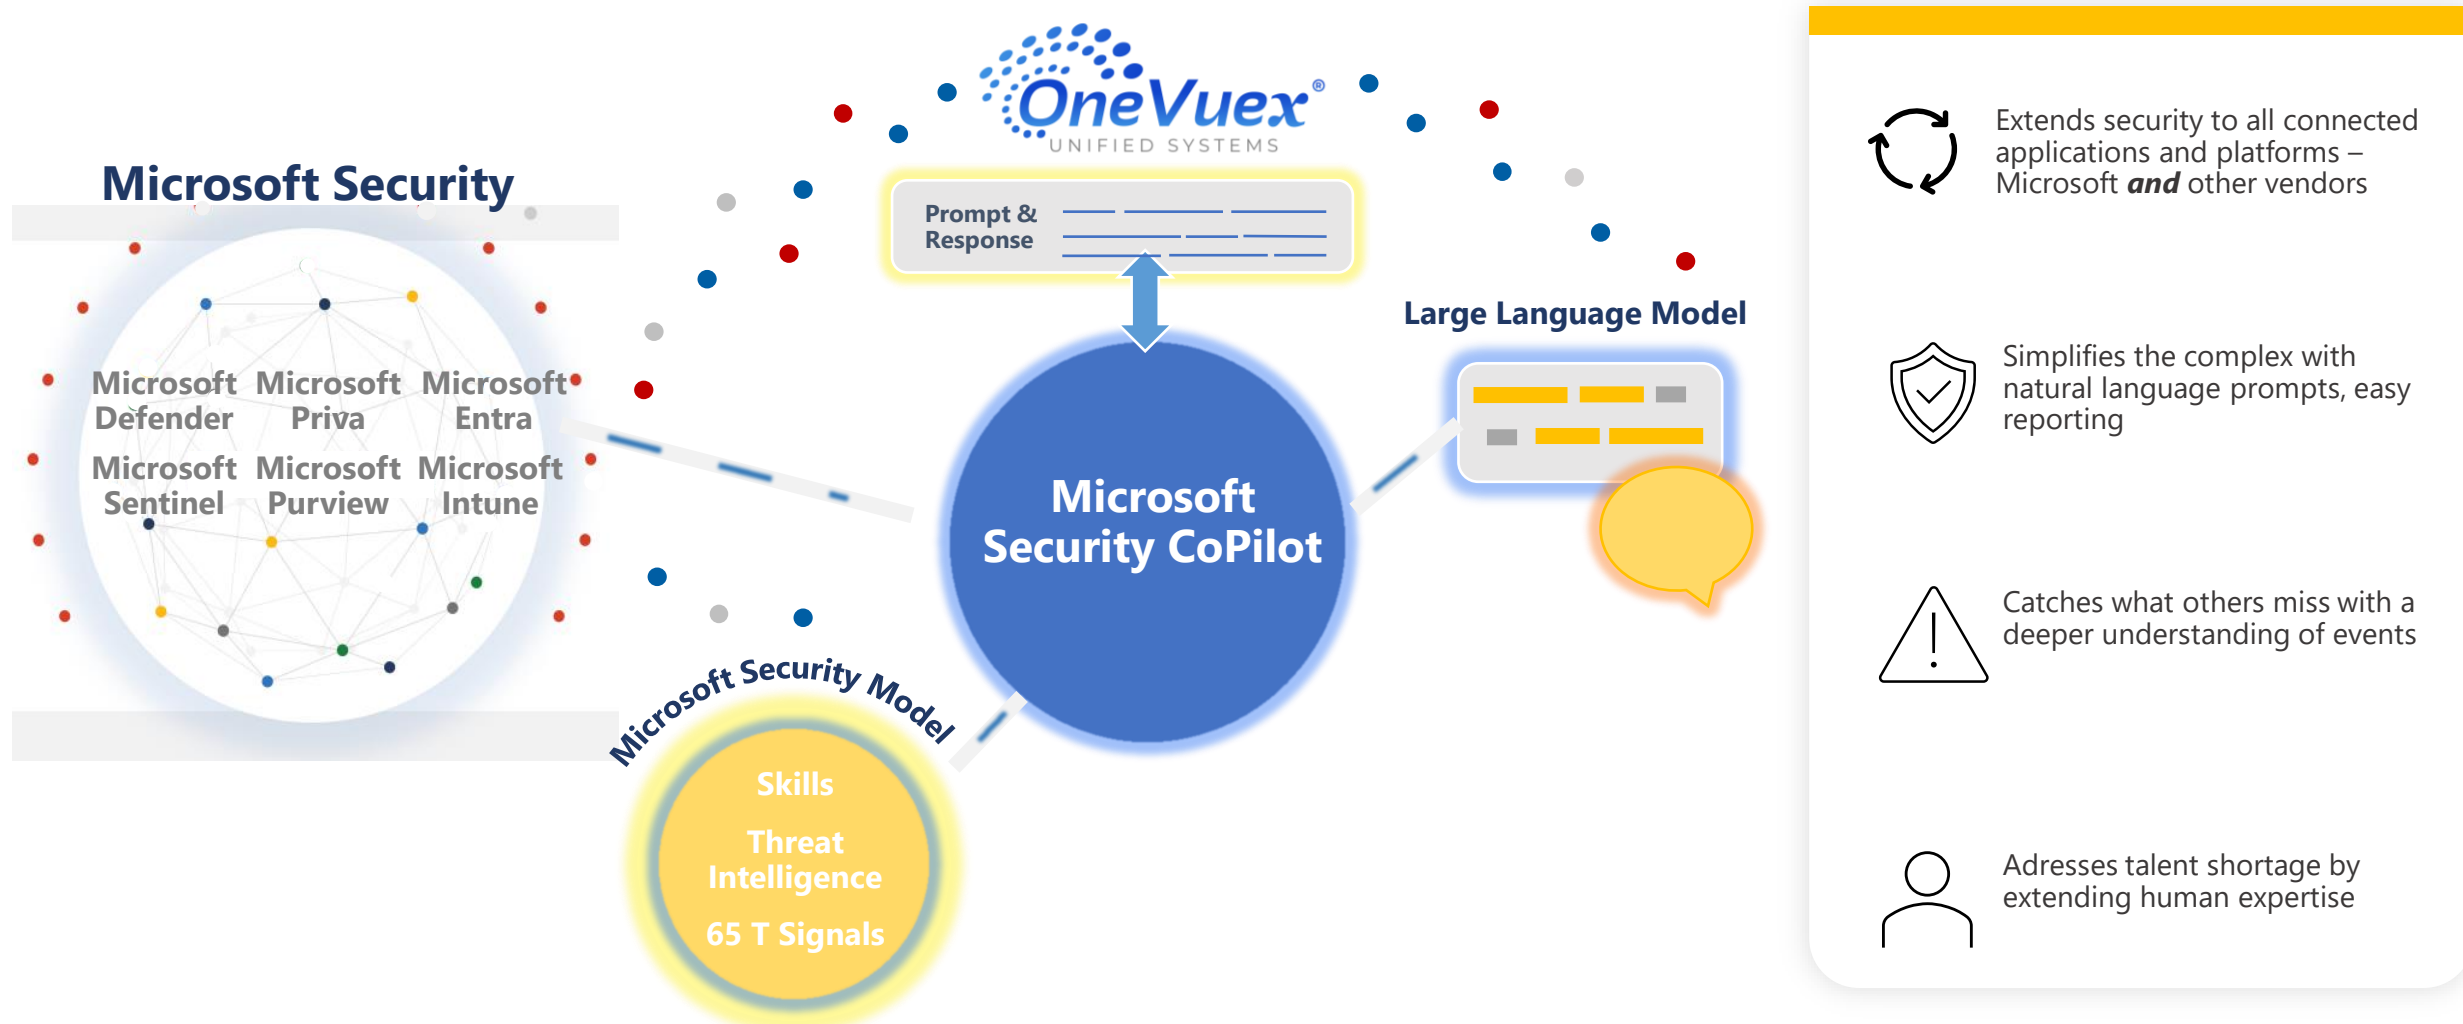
OneVuex®
UNIFIED SYSTEMS

Microsoft Security

Microsoft Defender
Microsoft Priva
Microsoft Entra
Microsoft Sentinel
Microsoft Purview
Microsoft Intune

Prompt & Response

Large Language Model

Microsoft Security CoPilot

Microsoft Security Model

Skills

Threat Intelligence

65 T Signals

Extends security to all connected applications and platforms – Microsoft ***and*** other vendors

Simplifies the complex with natural language prompts, easy reporting

Catches what others miss with a deeper understanding of events

Adresses talent shortage by extending human expertise